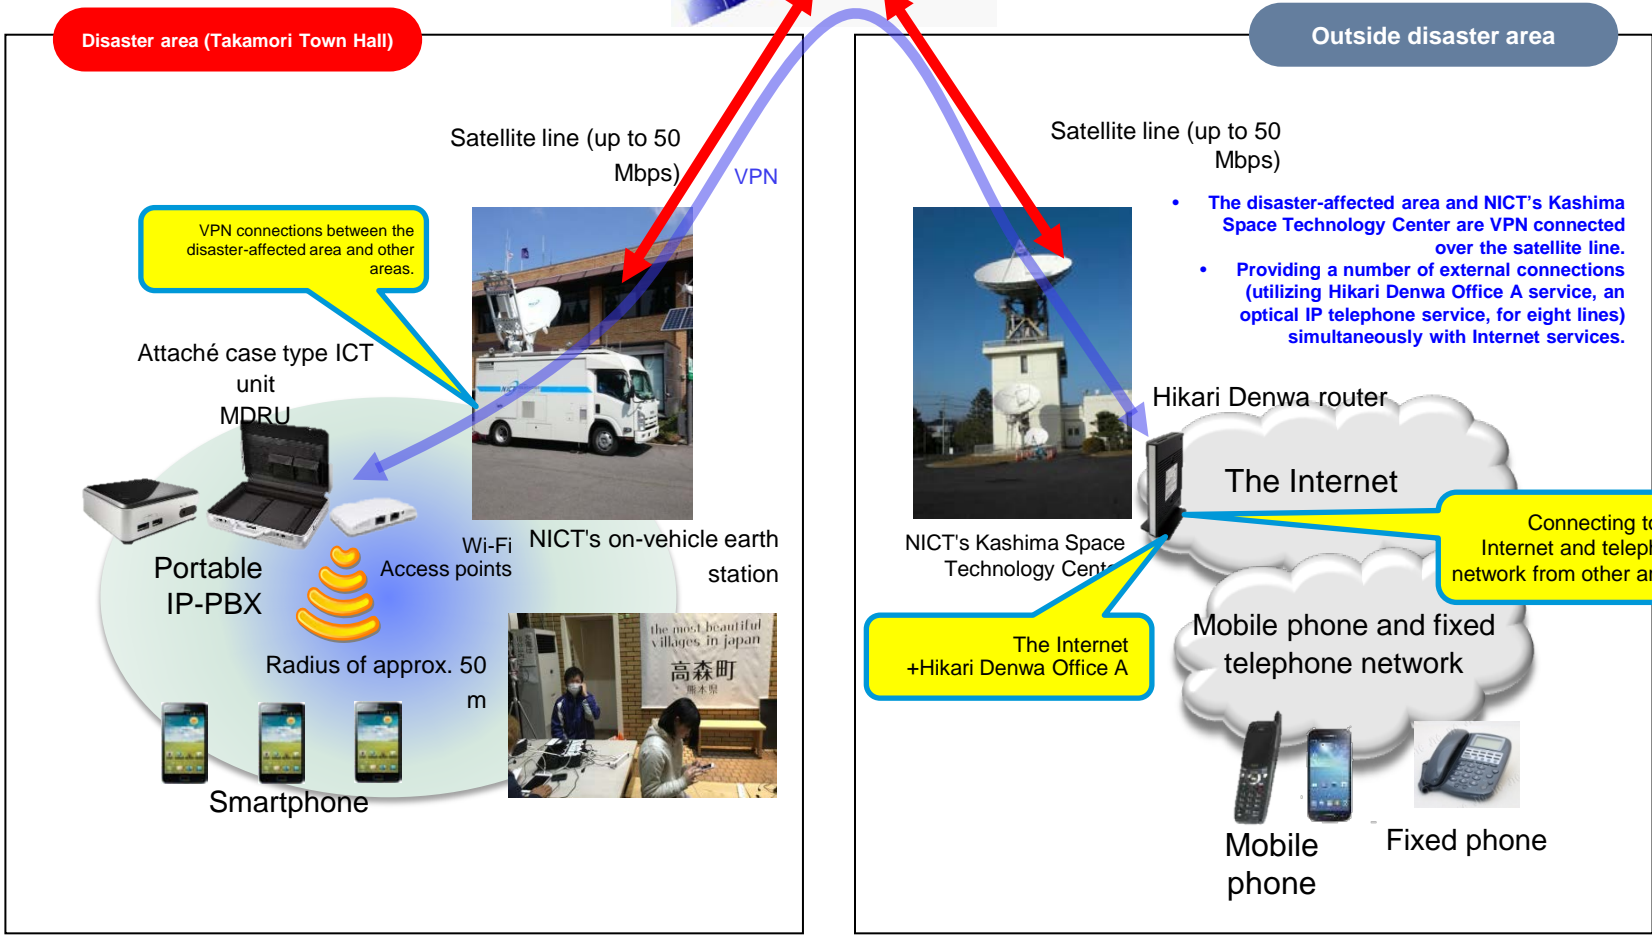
Disaster area (Takamori Town Hall)

Outside disaster area

Satellite line (up to 50 Mbps)

VPN

VPN connections between the disaster-affected area and other areas.

Attaché case type ICT unit MDRU

Portable IP-PBX

Wi-Fi Access points

NICT's on-vehicle earth station

Radius of approx. 50 m

Smartphone

the most beautiful villages in japan 高森町 熊本県

Satellite line (up to 50 Mbps)

• The disaster-affected area and NICT's Kashima Space Technology Center are VPN connected over the satellite line.
• Providing a number of external connections (utilizing Hikari Denwa Office A service, an optical IP telephone service, for eight lines) simultaneously with Internet services.

Hikari Denwa router

The Internet

Connecting t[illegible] Internet and teleph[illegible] network from other a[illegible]

NICT's Kashima Space Technology Cent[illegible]

The Internet +Hikari Denwa Office A

Mobile phone and fixed telephone network

Mobile phone

Fixed phone